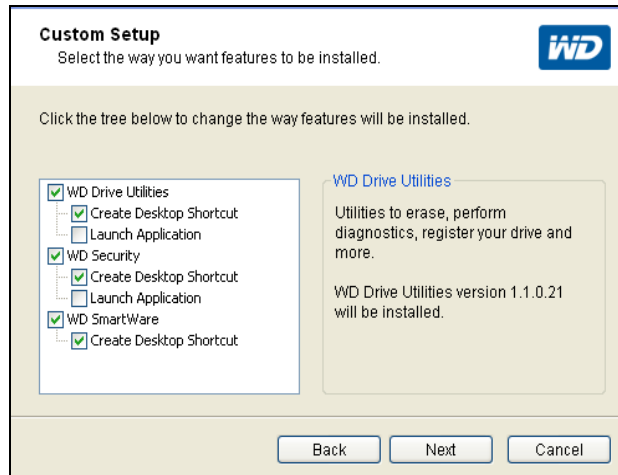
Custom Setup
Select the way you want features to be installed.

WD

Click the tree below to change the way features will be installed.

WD Drive Utilities
Create Desktop Shortcut
Launch Application
WD Security
Create Desktop Shortcut
Launch Application
WD SmartWare
Create Desktop Shortcut

WD Drive Utilities

Utilities to erase, perform diagnostics, register your drive and more.

WD Drive Utilities version 1.1.0.21 will be installed.

Back
Next
Cancel